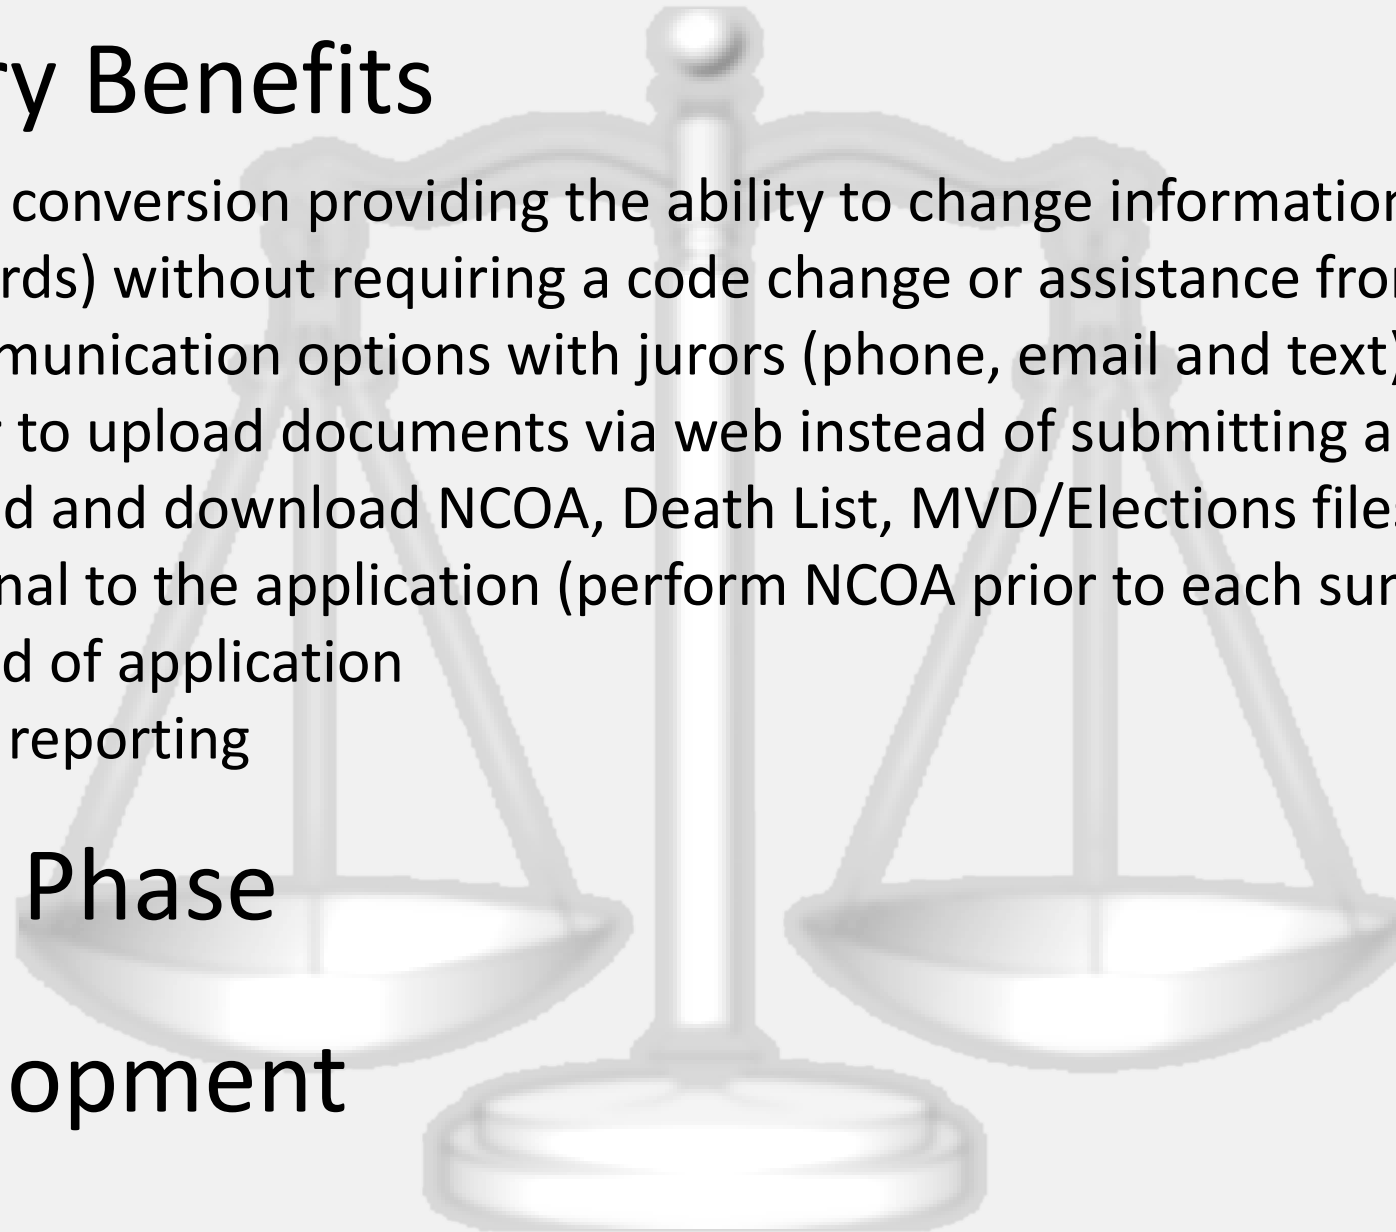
ry Benefits

conversion providing the ability to change information
rds) without requiring a code change or assistance fro
munication options with jurors (phone, email and text
to upload documents via web instead of submitting a
d and download NCOA, Death List, MVD/Elections file
nal to the application (perform NCOA prior to each su
d of application
reporting

Phase

opment